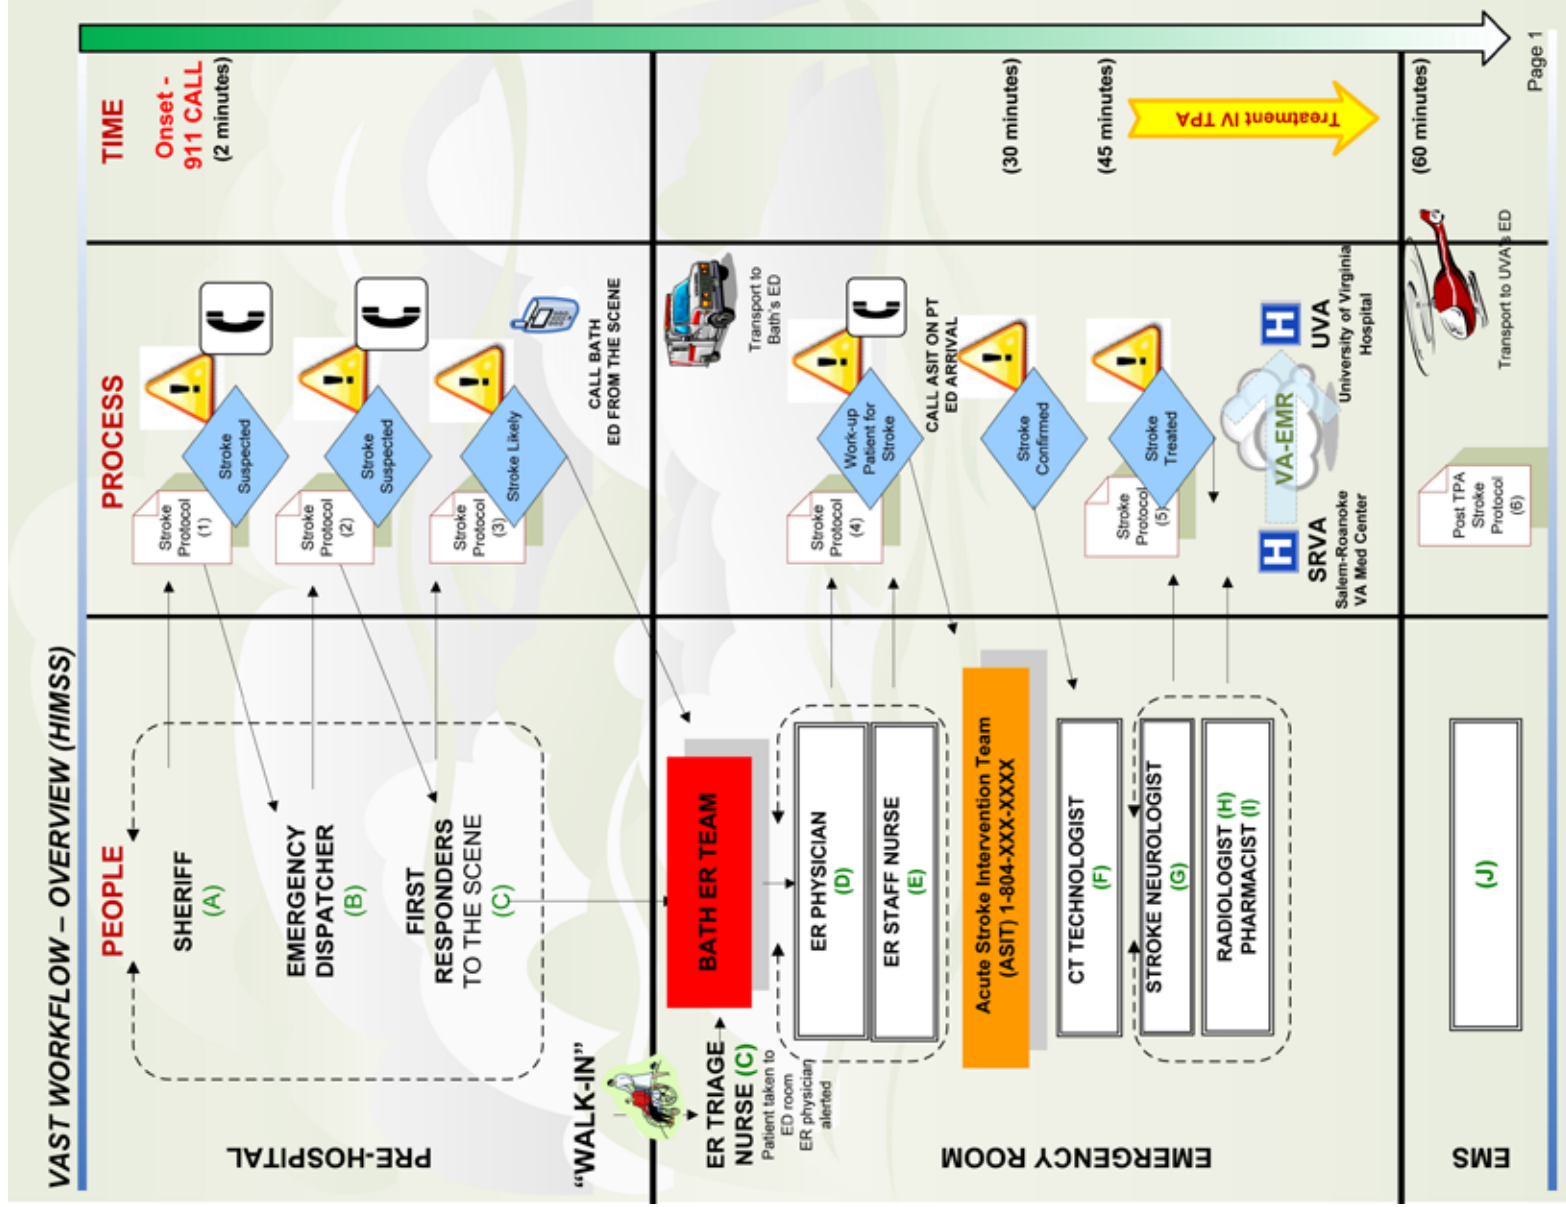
VAST WORKFLOW – OVERVIEW (HIMSS)

PEOPLE

PROCESS

TIME

PRE-HOSPITAL

SHERIFF
(A)

EMERGENCY DISPATCHER
(B)

FIRST RESPONDERS TO THE SCENE
(C)

Stroke Protocol (1)

Stroke Suspected

Stroke Protocol (2)

Stroke Suspected

Stroke Protocol (3)

Stroke Likely

CALL BATH ED FROM THE SCENE

Onset - 911 CALL
(2 minutes)

"WALK-IN"

EMERGENCY ROOM

ER TRIAGE NURSE (C)
Patient taken to ED room
ER physician alerted

BATH ER TEAM

ER PHYSICIAN
(D)

ER STAFF NURSE
(E)

Acute Stroke Intervention Team (ASIT) 1-804-XXX-XXXX

CT TECHNOLOGIST
(F)

STROKE NEUROLOGIST
(G)

RADIOLOGIST (H)
PHARMACIST (I)

Transport to Bath's ED

Stroke Protocol (4)

Work-up Patient for Stroke

CALL ASIT ON PT ED ARRIVAL

Stroke Confirmed

Stroke Protocol (5)

Stroke Treated

VA-EMR

SRVA
Salem-Roanoke VA Med Center

UVA
University of Virginia Hospital

(30 minutes)

(45 minutes)

Treatment IV TPA

EMS

(J)

Post TPA Stroke Protocol (6)

Transport to UVA's ED

(60 minutes)

Page 1